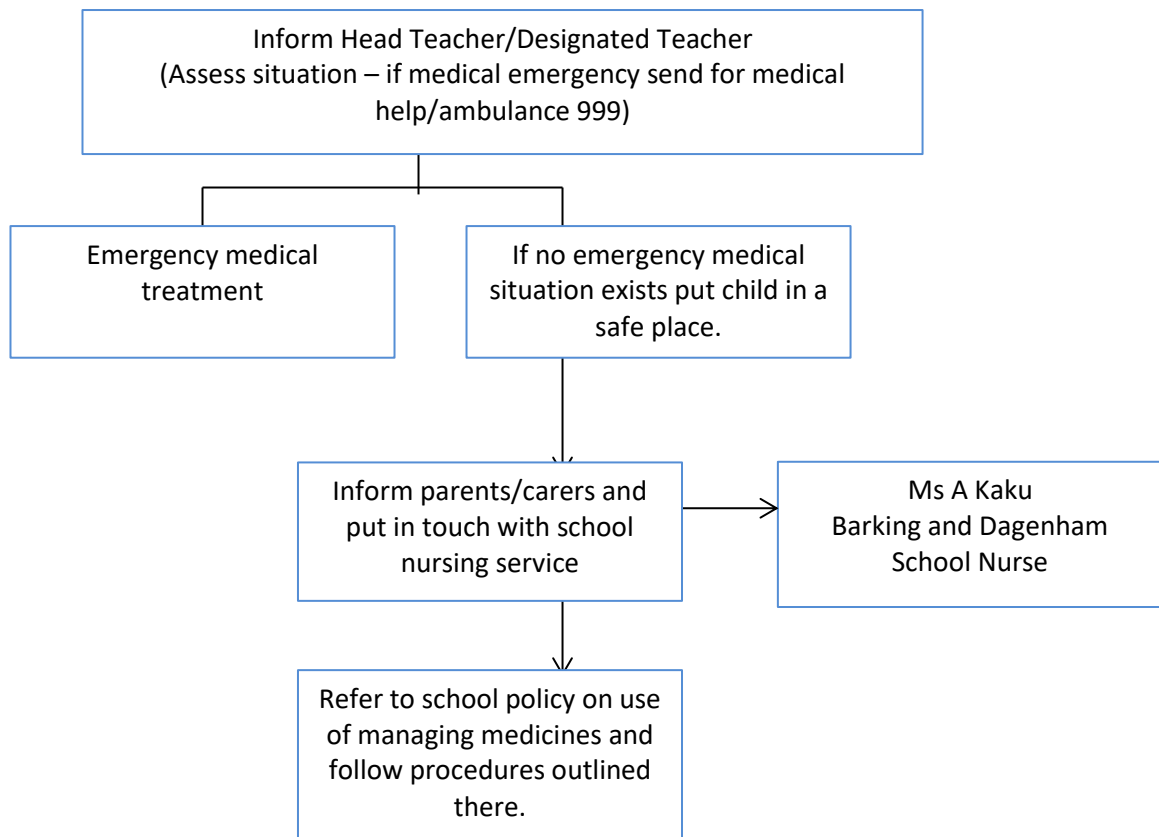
Inform Head Teacher/Designated Teacher
(Assess situation – if medical emergency send for medical help/ambulance 999)

Emergency medical treatment

If no emergency medical situation exists put child in a safe place.

Inform parents/carers and put in touch with school nursing service

Ms A Kaku
Barking and Dagenham
School Nurse

Refer to school policy on use of managing medicines and follow procedures outlined there.